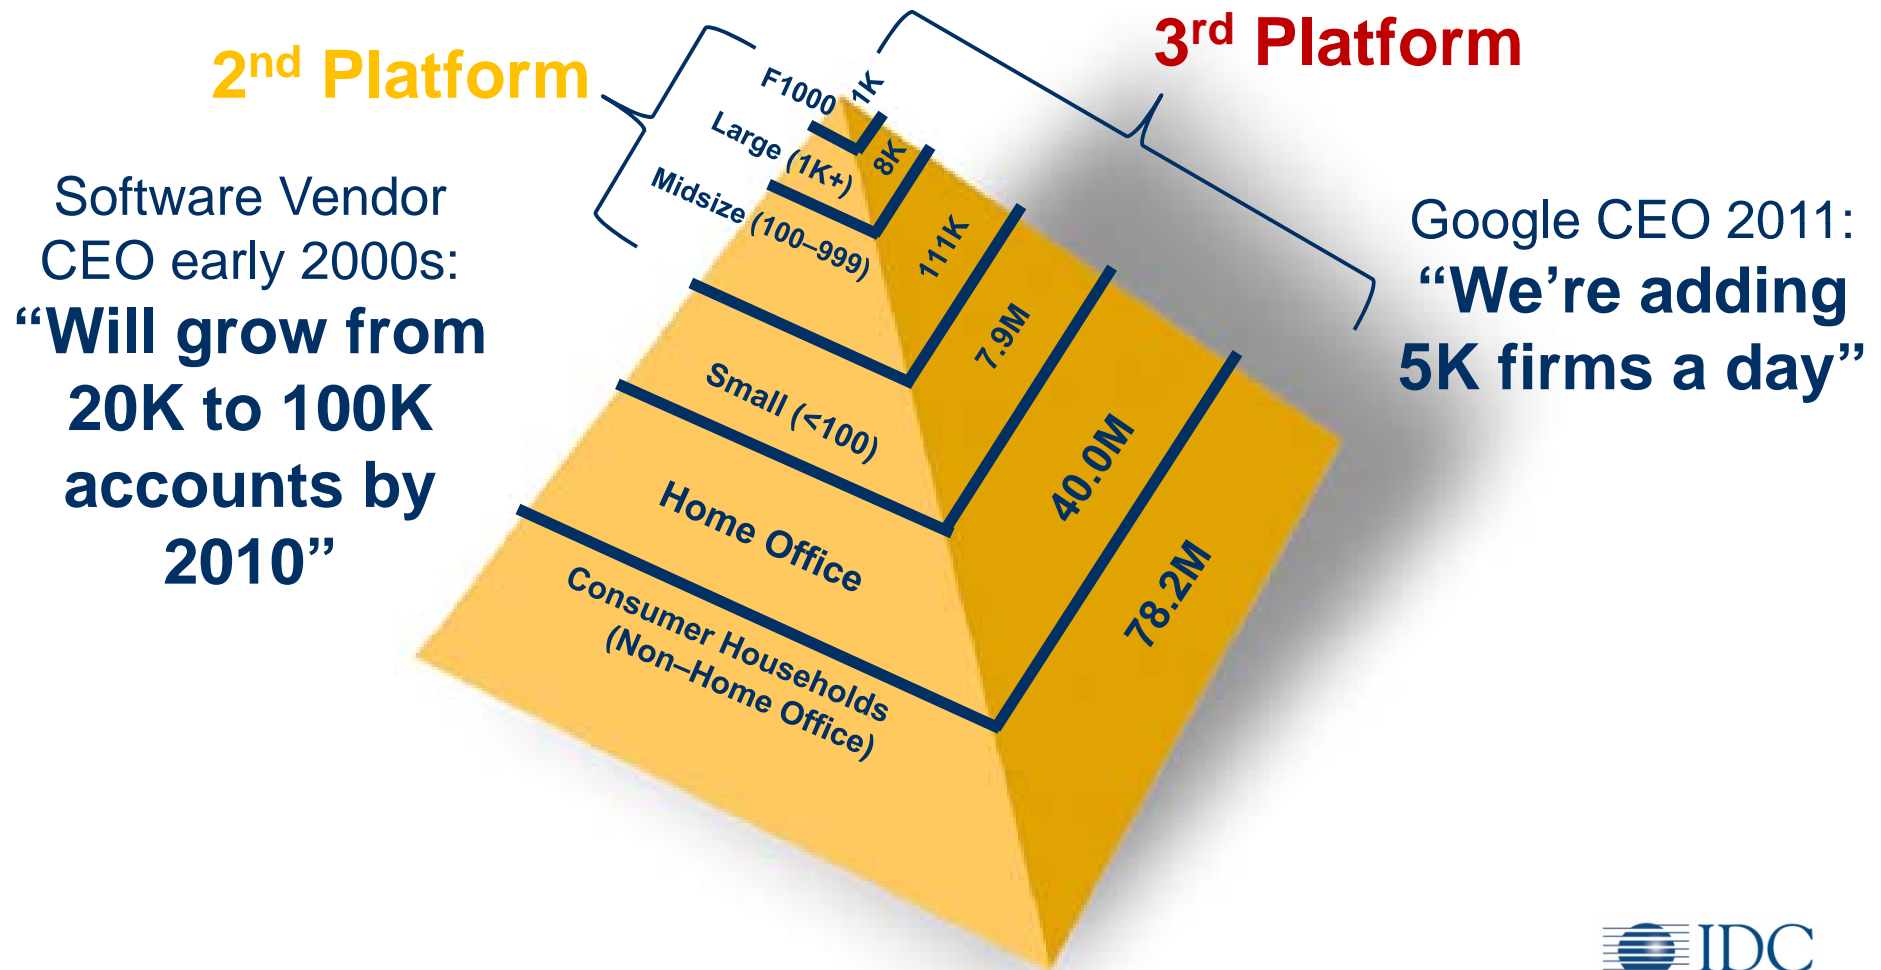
2$^{nd}$ Platform

3$^{rd}$ Platform

Software Vendor CEO early 2000s:
“Will grow from 20K to 100K accounts by 2010”

F1000
1K
Large (1K+)
8K
Midsize (100–999)
111K
7.9M
Small (<100)
40.0M
Home Office
78.2M
Consumer Households (Non–Home Office)

Google CEO 2011:
“We’re adding 5K firms a day”

IDC